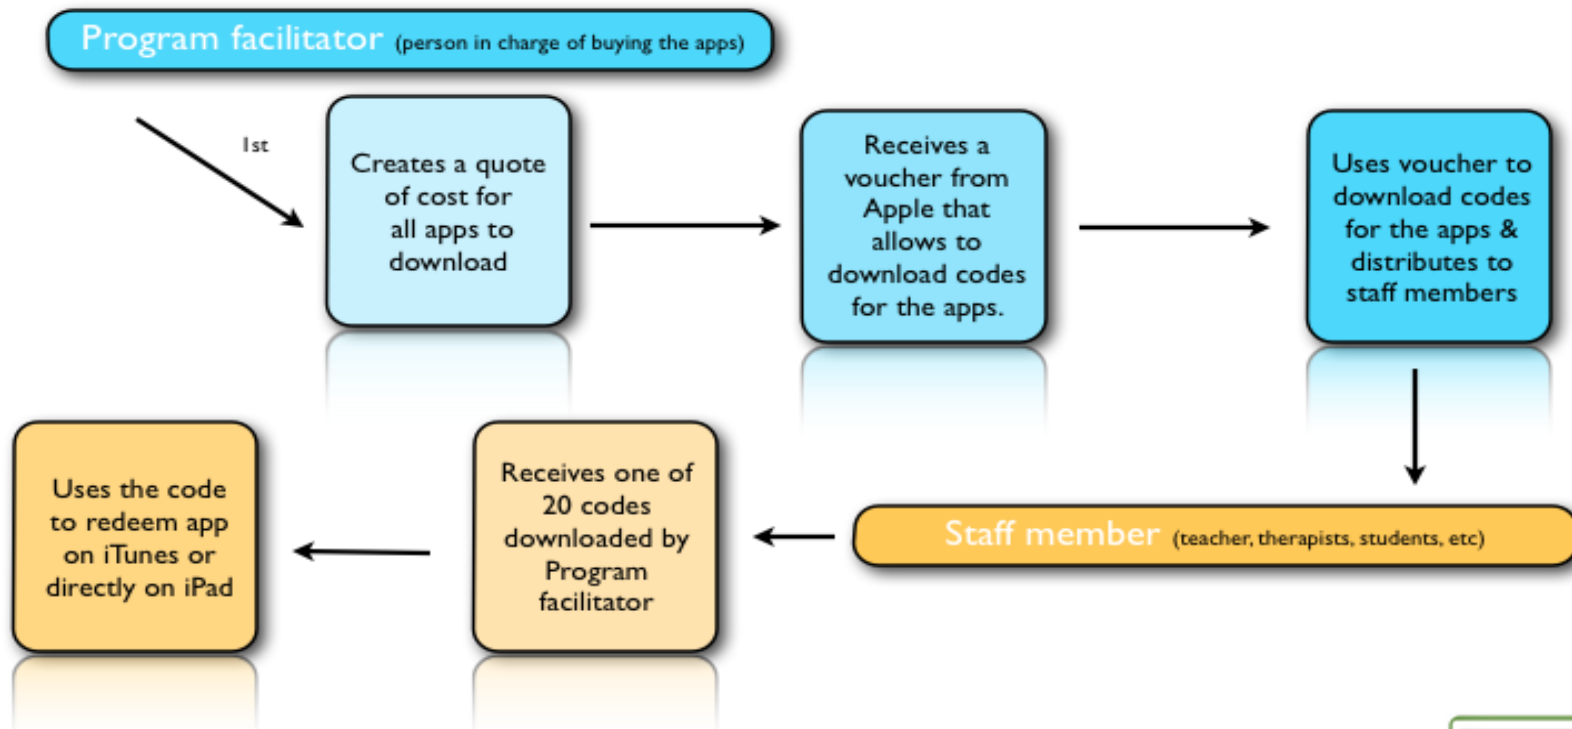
Program facilitator (person in charge of buying the apps)

1st

Creates a quote of cost for all apps to download

Receives a voucher from Apple that allows to download codes for the apps.

Uses voucher to download codes for the apps & distributes to staff members

Staff member (teacher, therapists, students, etc)

Receives one of 20 codes downloaded by Program facilitator

Uses the code to redeem app on iTunes or directly on iPad